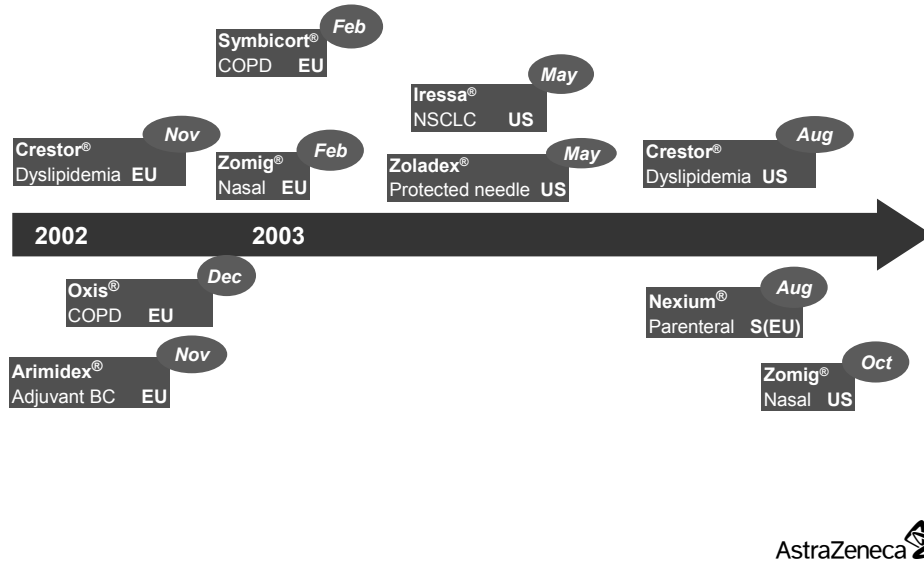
Symbicort® Feb
COPD EU

Iressa® May
NSCLC US

Crestor® Nov
Dyslipidemia EU

Zomig® Feb
Nasal EU

Zoladex® May
Protected needle US

Crestor® Aug
Dyslipidemia US

2002

2003

Oxis® Dec
COPD EU

Arimidex® Nov
Adjuvant BC EU

Nexium® Aug
Parenteral S(EU)

Zomig® Oct
Nasal US

AstraZeneca